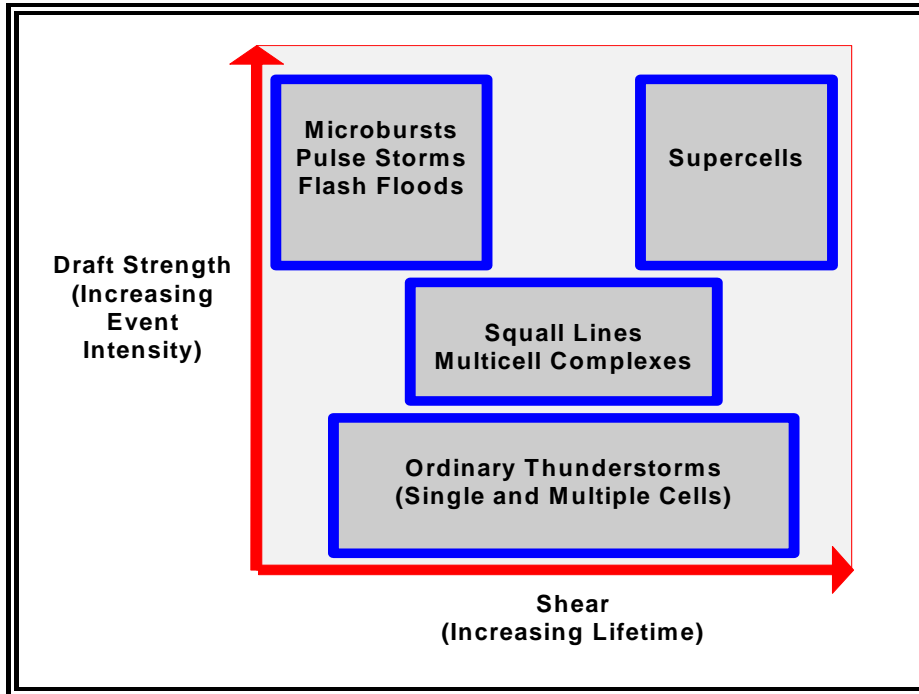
Microbursts
Pulse Storms
Flash Floods

Supercells

Draft Strength
(Increasing
Event
Intensity)

Squall Lines
Multicell Complexes

Ordinary Thunderstorms
(Single and Multiple Cells)

Shear
(Increasing Lifetime)